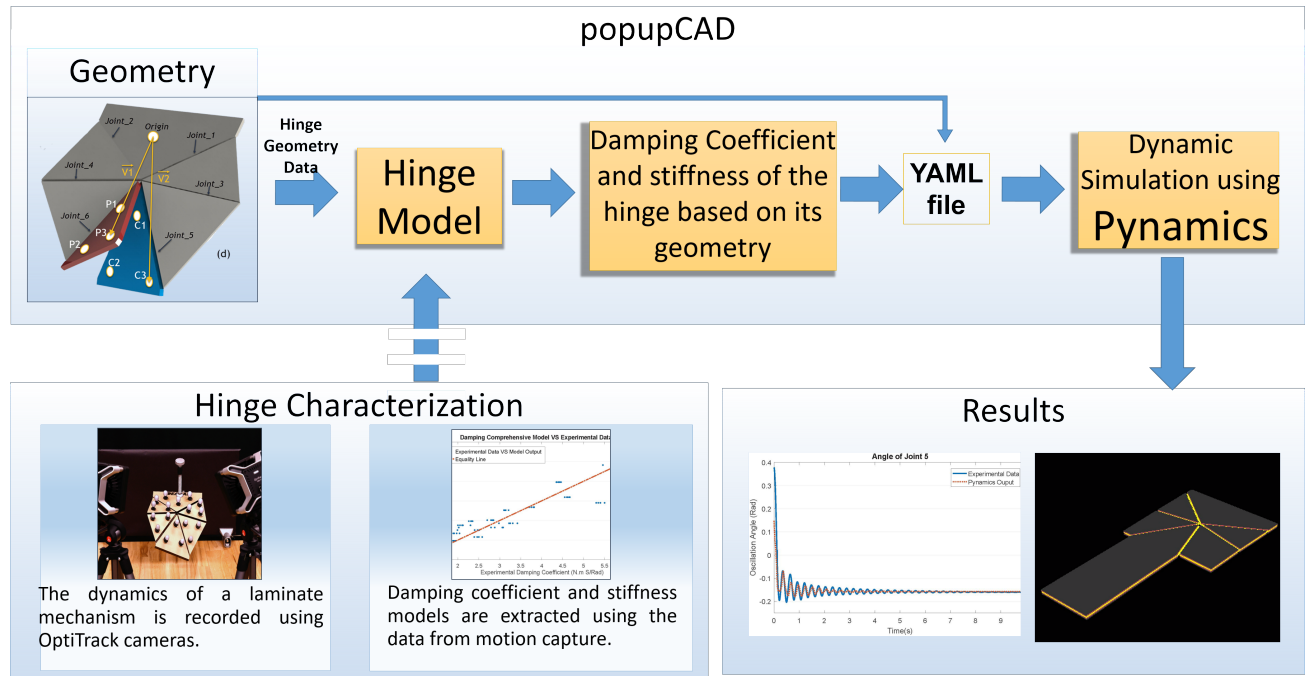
popupCAD

Geometry

Joint_2
Origin
Joint_1
Joint_4
V1
V2
Joint_3
P1
Joint_6
P3
C1
P2
Joint_5
C2
C3
(d)

Hinge Geometry Data

Hinge Model

Damping Coefficient and stiffness of the hinge based on its geometry

YAML file

Dynamic Simulation using Pynamics

Hinge Characterization

The dynamics of a laminate mechanism is recorded using OptiTrack cameras.

Damping Comprehensive Model VS Experimental Data
Experimental Data VS Model Output
Equality Line
2 2.5 3 3.5 4 4.5 5 5.5
Experimental Damping Coefficient (N.m S/Rad)

Damping coefficient and stiffness models are extracted using the data from motion capture.

Results

Angle of Joint 5
Experimental Data
Pynamics Ouput
0.4
0.3
0.2
0.1
0
-0.1
-0.2
Oscillation Angle (Rad)
0 1 2 3 4 5 6 7 8 9
Time(s)